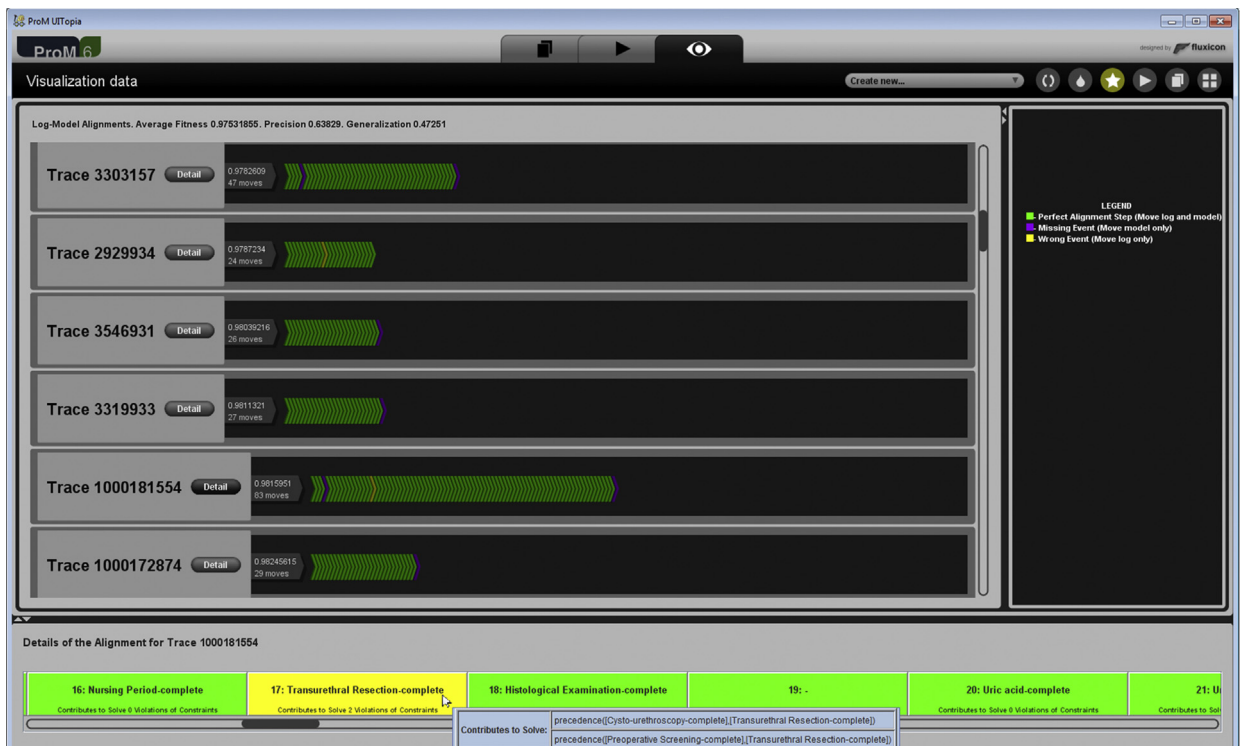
ProM UITopia

ProM 6

designed by fluxicon

Visualization data

Create new...

Log-Model Alignments. Average Fitness 0.97531855. Precision 0.63829. Generalization 0.47251

Trace 3303157 Detail 0.9782609 47 moves

Trace 2929934 Detail 0.9787234 24 moves

Trace 3546931 Detail 0.98039216 26 moves

Trace 3319933 Detail 0.9811321 27 moves

Trace 1000181554 Detail 0.9815951 83 moves

Trace 1000172874 Detail 0.98245615 29 moves

LEGEND
Perfect Alignment Step (Move log and model)
Missing Event (Move model only)
Wrong Event (Move log only)

Details of the Alignment for Trace 1000181554

| 16: Nursing Period-complete | 17: Transurethral Resection-complete | 18: Histological Examination-complete | 19: - | 20: Uric acid-complete | 21: U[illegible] |
|---|---|---|---|---|---|
| Contributes to Solve 0 Violations of Constraints | Contributes to Solve 2 Violations of Constraints | | | Contributes to Solve 0 Violations of Constraints | Contributes to Sol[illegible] |

Contributes to Solve: precedence([Cysto-urethroscopy-complete],[Transurethral Resection-complete])
precedence([Preoperative Screening-complete],[Transurethral Resection-complete])